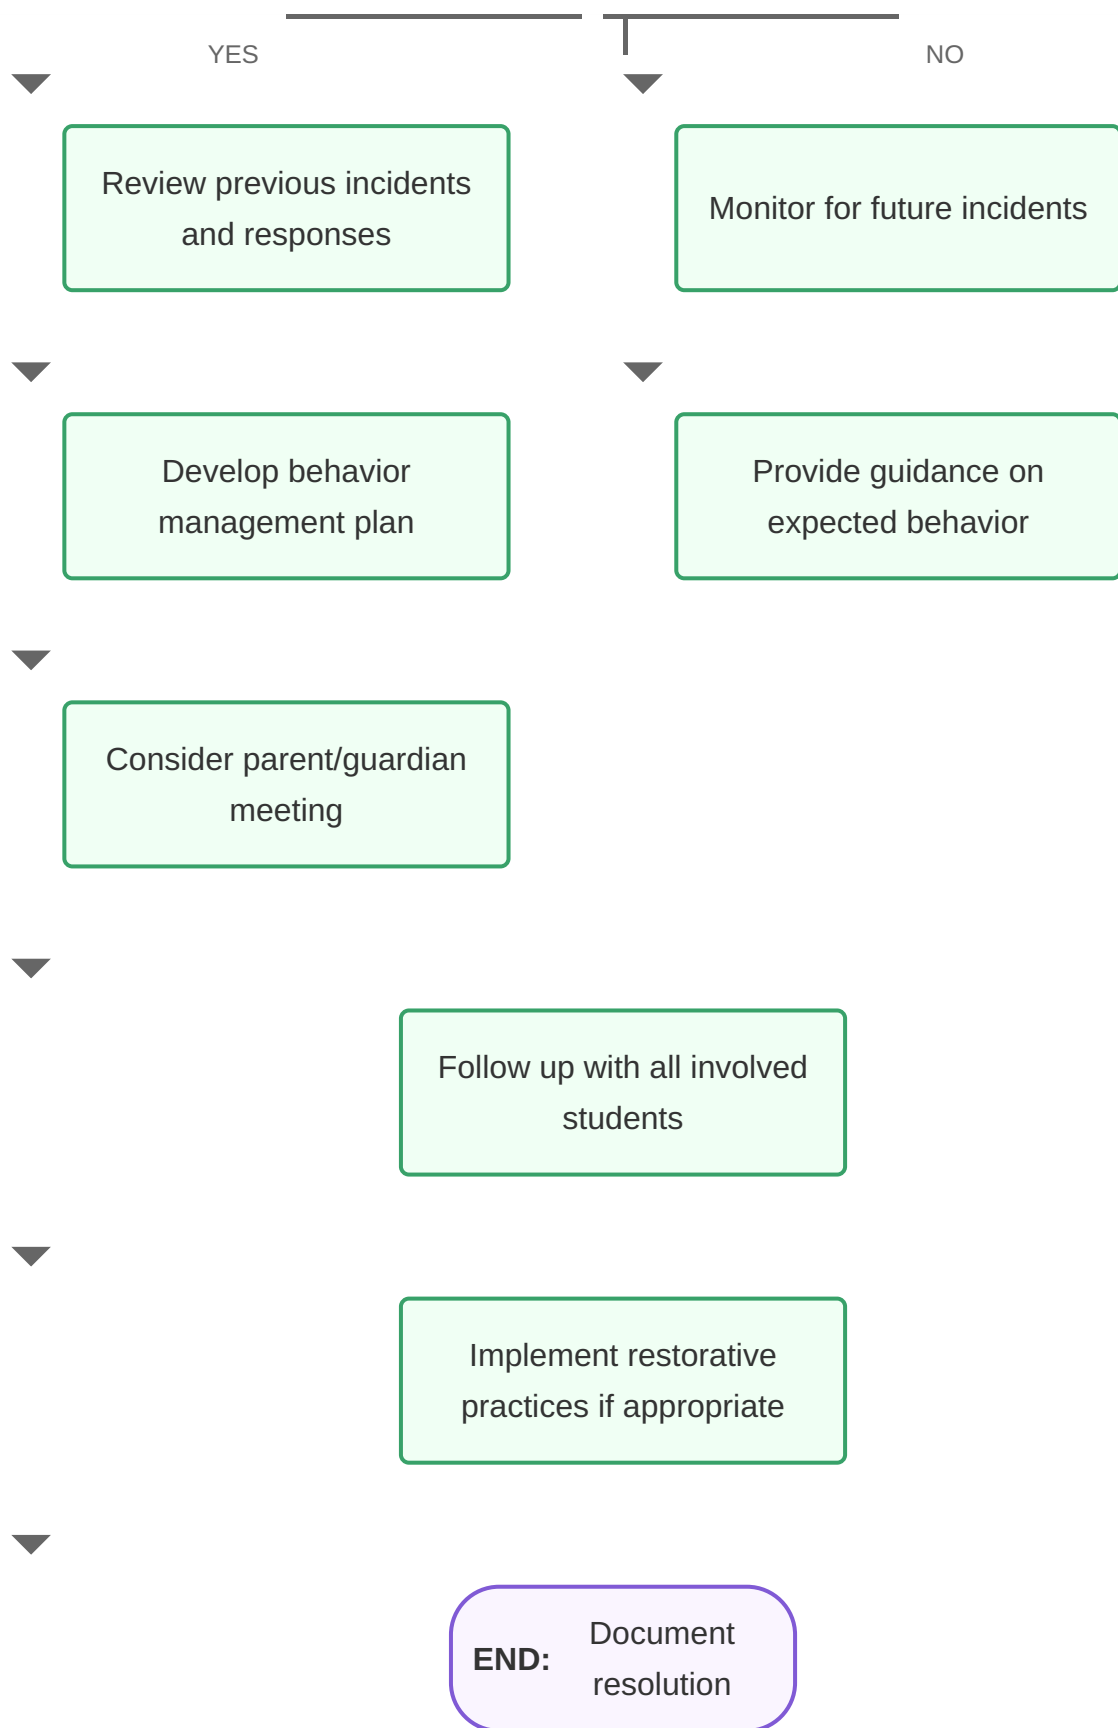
YES

NO

Review previous incidents and responses

Monitor for future incidents

Develop behavior management plan

Provide guidance on expected behavior

Consider parent/guardian meeting

Follow up with all involved students

Implement restorative practices if appropriate

END: Document resolution